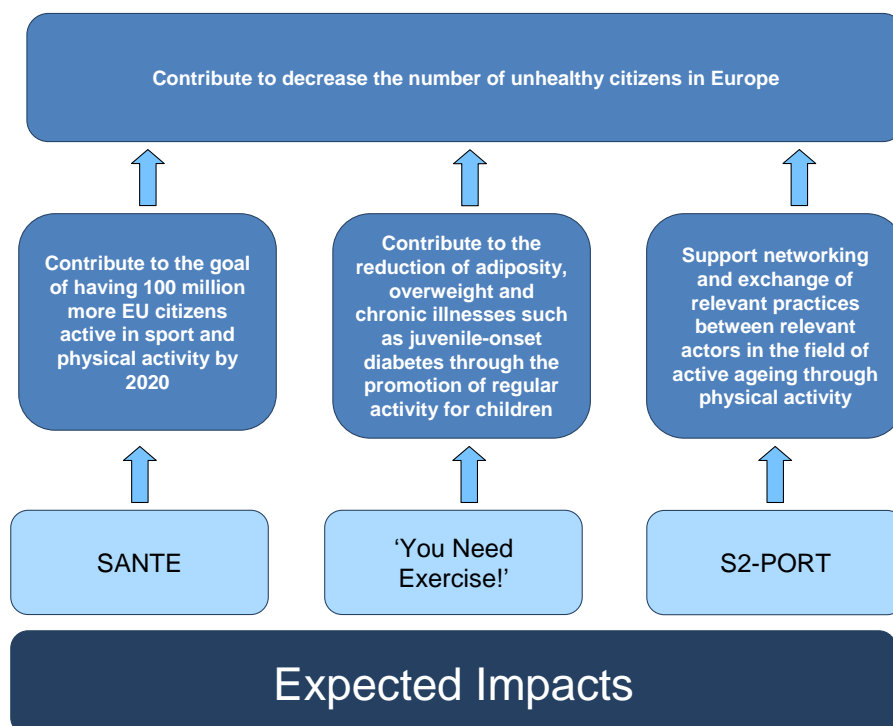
Contribute to decrease the number of unhealthy citizens in Europe

Contribute to the goal of having 100 million more EU citizens active in sport and physical activity by 2020

Contribute to the reduction of adiposity, overweight and chronic illnesses such as juvenile-onset diabetes through the promotion of regular activity for children

Support networking and exchange of relevant practices between relevant actors in the field of active ageing through physical activity

SANTE

'You Need Exercise!'

S2-PORT

Expected Impacts